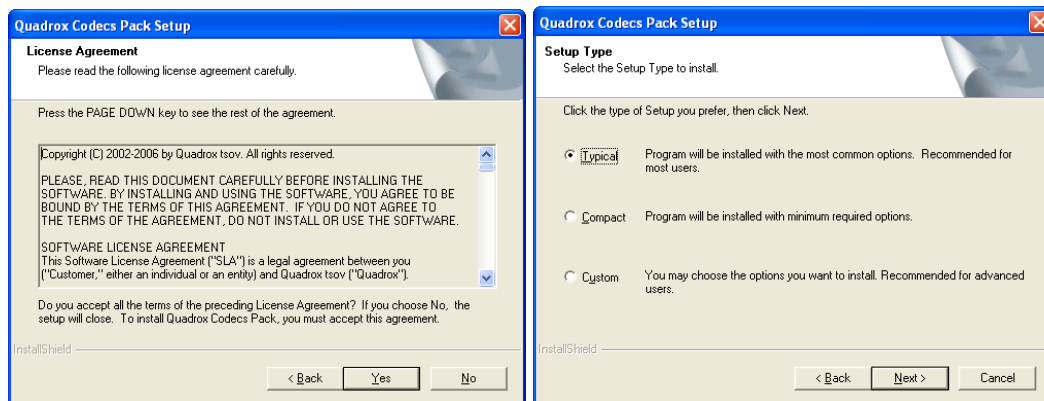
Quadrox Codecs Pack Setup

License Agreement
Please read the following license agreement carefully.

Press the PAGE DOWN key to see the rest of the agreement.

Copyright (C) 2002-2006 by Quadrox tsov. All rights reserved.

PLEASE, READ THIS DOCUMENT CAREFULLY BEFORE INSTALLING THE SOFTWARE. BY INSTALLING AND USING THE SOFTWARE, YOU AGREE TO BE BOUND BY THE TERMS OF THIS AGREEMENT. IF YOU DO NOT AGREE TO THE TERMS OF THE AGREEMENT, DO NOT INSTALL OR USE THE SOFTWARE.

SOFTWARE LICENSE AGREEMENT
This Software License Agreement ("SLA") is a legal agreement between you ("Customer," either an individual or an entity) and Quadrox tsov ("Quadrox").

Do you accept all the terms of the preceding License Agreement? If you choose No, the setup will close. To install Quadrox Codecs Pack, you must accept this agreement.

InstallShield

< Back
Yes
No

Quadrox Codecs Pack Setup

Setup Type
Select the Setup Type to install.

Click the type of Setup you prefer, then click Next.

Typical
Program will be installed with the most common options. Recommended for most users.

Compact
Program will be installed with minimum required options.

Custom
You may choose the options you want to install. Recommended for advanced users.

InstallShield

< Back
Next >
Cancel